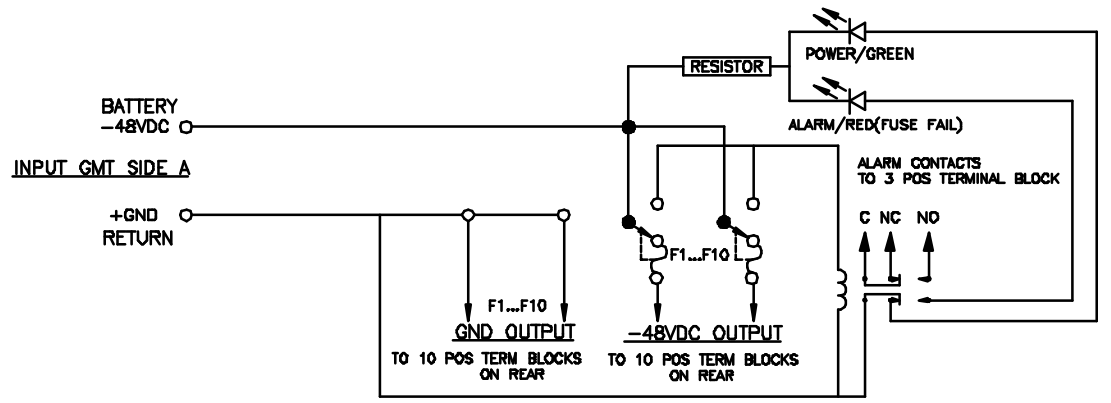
RESISTOR

POWER/GREEN

BATTERY
-48VDC

ALARM/RED(FUSE FAIL)

INPUT GMT SIDE A

ALARM CONTACTS
TO 3 POS TERMINAL BLOCK

+GND
RETURN

C NC NO

F1...F10

F1...F10

GND OUTPUT
TO 10 POS TERM BLOCKS
ON REAR

-48VDC OUTPUT
TO 10 POS TERM BLOCKS
ON REAR